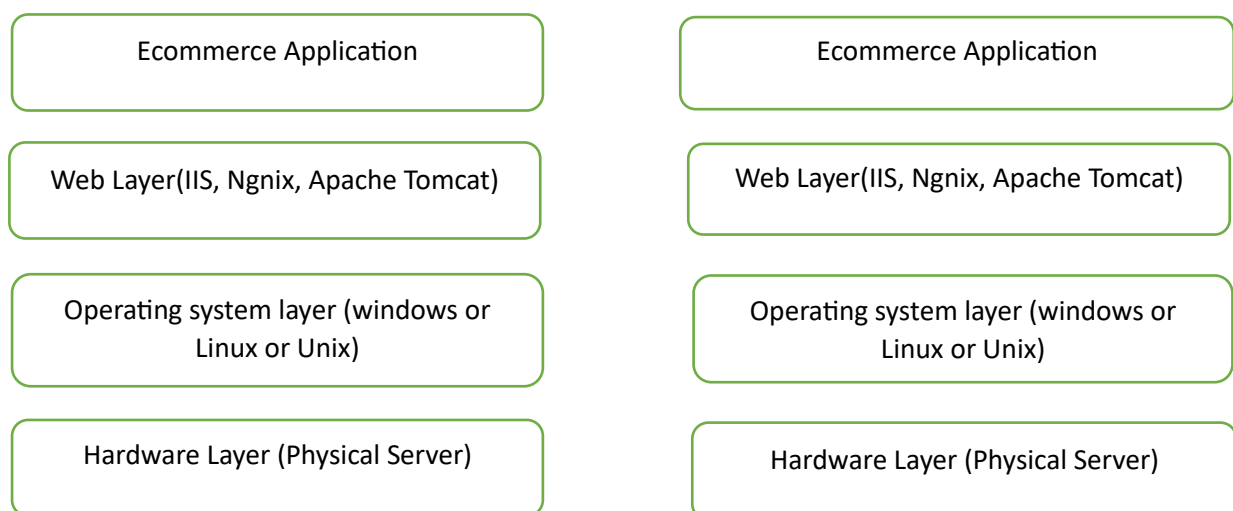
Ecommerce Application

Web Layer(IIS, Ngnix, Apache Tomcat)

Operating system layer (windows or Linux or Unix)

Hardware Layer (Physical Server)

Ecommerce Application

Web Layer(IIS, Ngnix, Apache Tomcat)

Operating system layer (windows or Linux or Unix)

Hardware Layer (Physical Server)